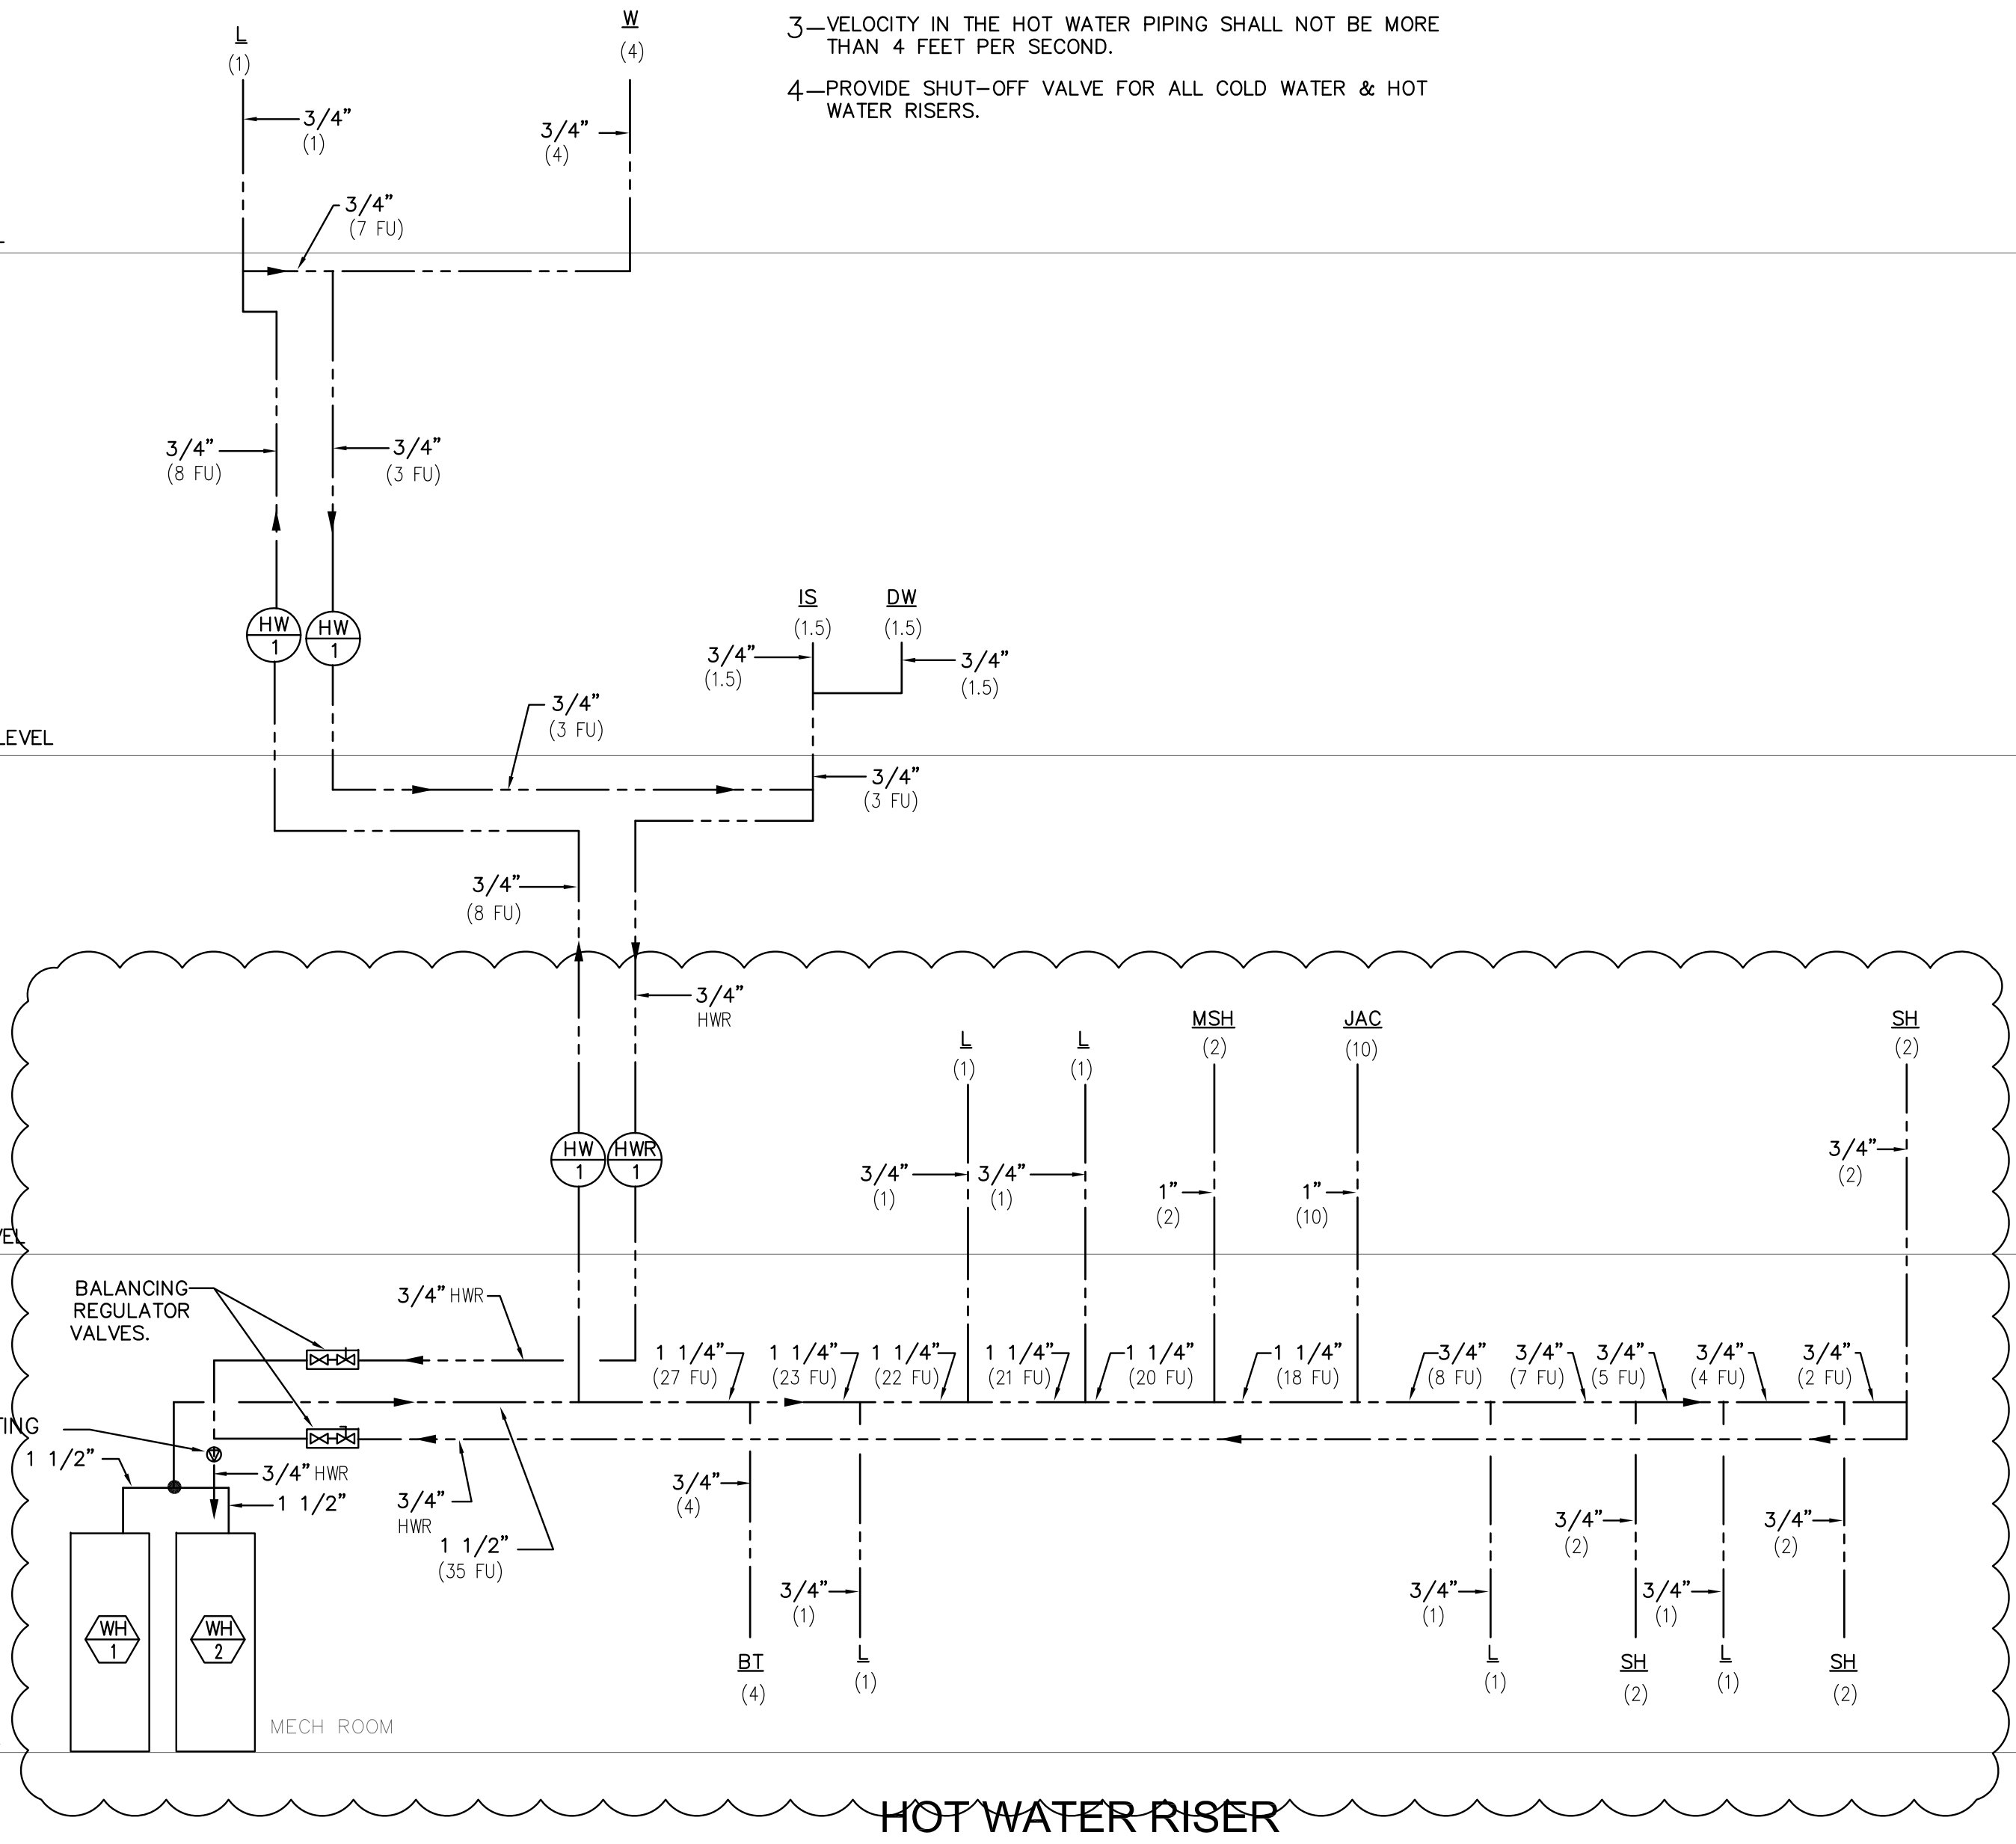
3—VELOCITY IN THE HOT WATER PIPING SHALL NOT BE MORE THAN 4 FEET PER SECOND.

4—PROVIDE SHUT-OFF VALVE FOR ALL COLD WATER & HOT WATER RISERS.

L
(1)

W
(4)

3/4"
(1)

3/4"
(4)

3/4"
(7 FU)

3/4"
(8 FU)

3/4"
(3 FU)

HW
1

HW
1

IS
(1.5)

DW
(1.5)

3/4"
(1.5)

3/4"
(1.5)

3/4"
(3 FU)

LEVEL

3/4"
(3 FU)

3/4"
(8 FU)

3/4"
HWR

L
(1)

L
(1)

MSH
(2)

JAC
(10)

SH
(2)

HW
1

HWR
1

3/4"
(1)

3/4"
(1)

1"
(2)

1"
(10)

3/4"
(2)

VEL

BALANCING REGULATOR VALVES.

3/4" HWR

1 1/4"
(27 FU)

1 1/4"
(23 FU)

1 1/4"
(22 FU)

1 1/4"
(21 FU)

1 1/4"
(20 FU)

1 1/4"
(18 FU)

3/4"
(8 FU)

3/4"
(7 FU)

3/4"
(5 FU)

3/4"
(4 FU)

3/4"
(2 FU)

TING

1 1/2"

3/4" HWR

1 1/2"

3/4"
HWR

1 1/2"
(35 FU)

3/4"
(4)

3/4"
(1)

3/4"
(1)

3/4"
(2)

3/4"
(1)

3/4"
(2)

WH
1

WH
2

MECH ROOM

BT
(4)

L
(1)

L
(1)

SH
(2)

L
(1)

SH
(2)

HOT WATER RISER